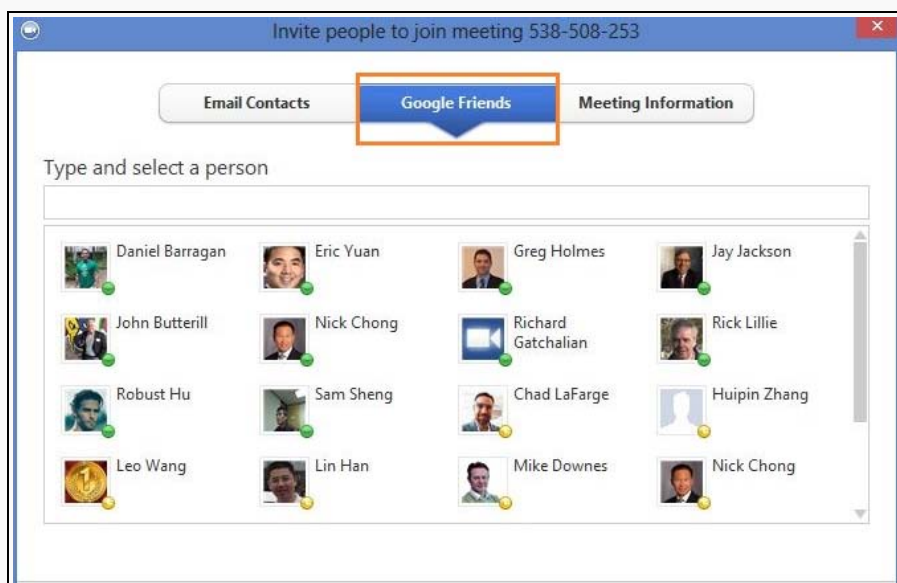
Invite people to join meeting 538-508-253

Email Contacts
Google Friends
Meeting Information

Type and select a person

Daniel Barragan
Eric Yuan
Greg Holmes
Jay Jackson
John Butterill
Nick Chong
Richard Gatchalian
Rick Lillie
Robust Hu
Sam Sheng
Chad LaFarge
Huipin Zhang
Leo Wang
Lin Han
Mike Downes
Nick Chong